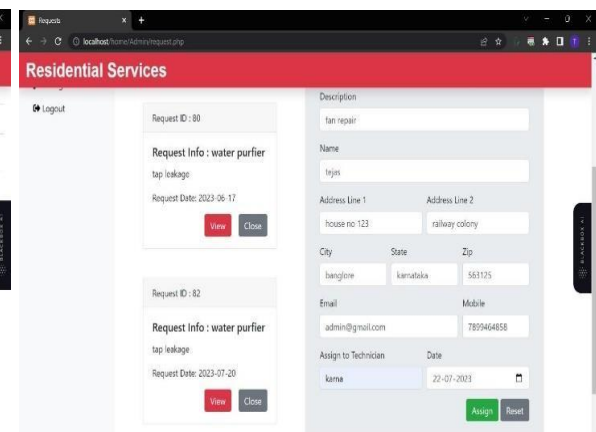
Requests

localhost/home/Admin/request.php

Residential Services

Logout

Request ID : 80

Request Info : water purfier

tap leakage

Request Date: 2023-06-17

View Close

Request ID : 82

Request Info : water purfier

tap leakage

Request Date: 2023-07-20

View Close

Description

fan repair

Name

tejas

Address Line 1

house no 123

Address Line 2

railway colony

City

banglore

State

karnataka

Zip

563125

Email

admin@gmail.com

Mobile

7899464858

Assign to Technician

karna

Date

22-07-2023

Assign Reset

BLACKBOX AI

BLACKBOX AI